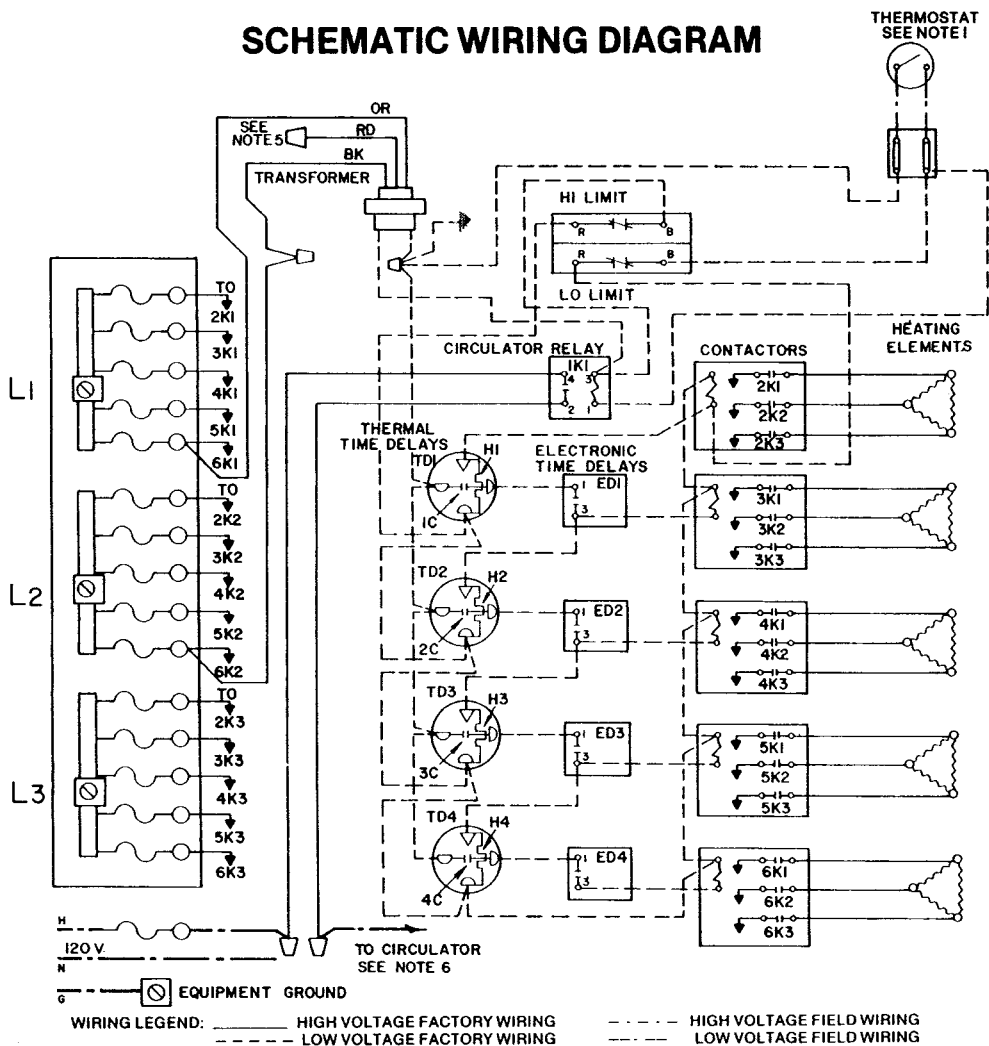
SCHEMATIC WIRING DIAGRAM

THERMOSTAT SEE NOTE 1

SEE NOTE 5

OR

RD

BK

TRANSFORMER

HI LIMIT

R B

R B

LO LIMIT

HEATING ELEMENTS

CIRCULATOR RELAY

1K1

4 3

2 1

CONTACTORS

2K1

2K2

2K3

L1

TO 2K1

3K1

4K1

5K1

6K1

THERMAL TIME DELAYS

TD1

H1

1C

ELECTRONIC TIME DELAYS

ED1

1

3

3K1

3K2

3K3

L2

TO 2K2

3K2

4K2

5K2

6K2

TD2

H2

2C

ED2

1

3

4K1

4K2

4K3

L3

TO 2K3

3K3

4K3

5K3

6K3

TD3

H3

3C

ED3

1

3

5K1

5K2

5K3

TD4

H4

4C

ED4

1

3

6K1

6K2

6K3

H

120 V.

N

G

TO CIRCULATOR SEE NOTE 6

EQUIPMENT GROUND

WIRING LEGEND: HIGH VOLTAGE FACTORY WIRING

LOW VOLTAGE FACTORY WIRING

HIGH VOLTAGE FIELD WIRING

LOW VOLTAGE FIELD WIRING